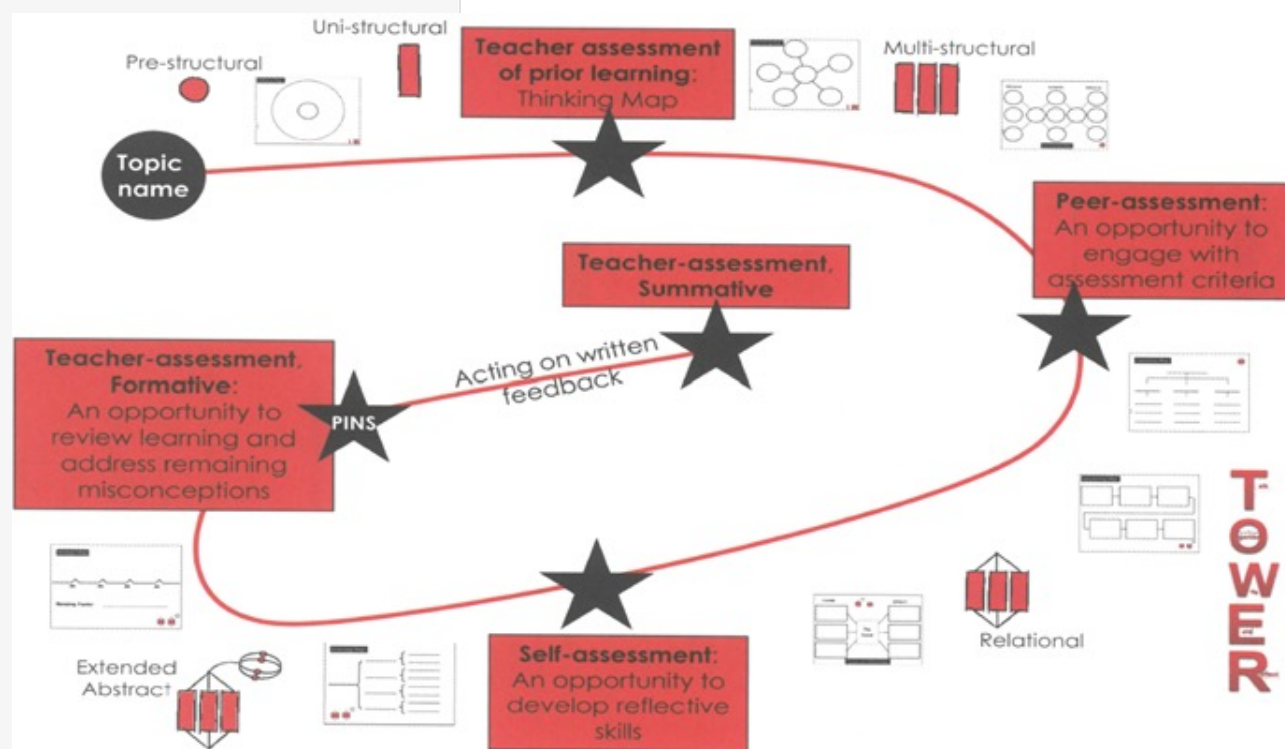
Uni-structural

Pre-structural

Teacher assessment of prior learning: Thinking Map

Multi-structural

Topic name

Peer-assessment: An opportunity to engage with assessment criteria

Teacher-assessment, Summative

Teacher-assessment, Formative: An opportunity to review learning and address remaining misconceptions

PINS

Acting on written feedback

T
O
W
E
R

Relational

Extended Abstract

Self-assessment: An opportunity to develop reflective skills